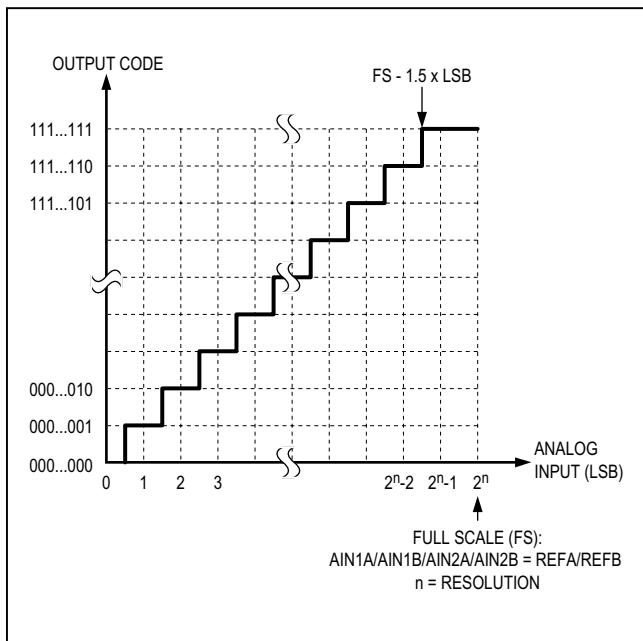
OUTPUT CODE

FS - 1.5 x LSB

111...111

111...110

111...101

000...010

000...001

000...000

0 1 2 3 $2^n$-2 $2^n$-1 $2^n$

ANALOG INPUT (LSB)

FULL SCALE (FS):
AIN1A/AIN1B/AIN2A/AIN2B = REFA/REFB
n = RESOLUTION